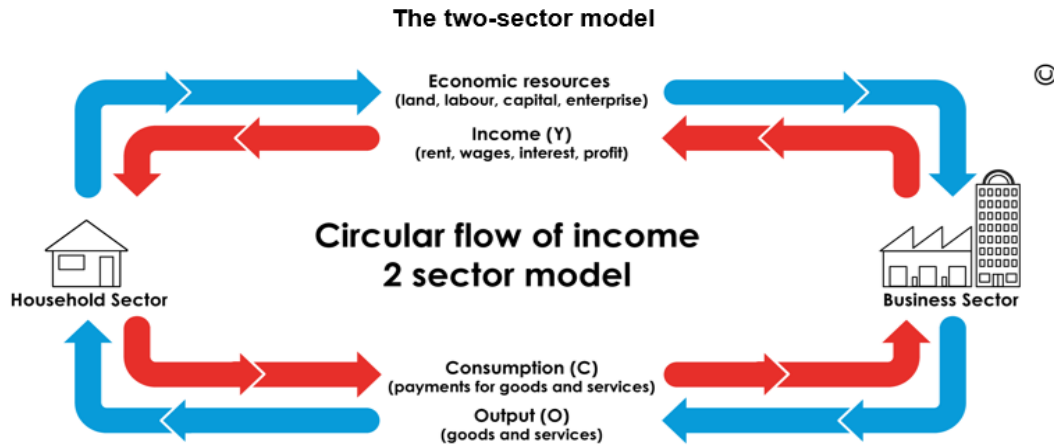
The two-sector model

Economic resources
(land, labour, capital, enterprise)

Income (Y)
(rent, wages, interest, profit)

Circular flow of income
2 sector model

Household Sector

Business Sector

Consumption (C)
(payments for goods and services)

Output (O)
(goods and services)